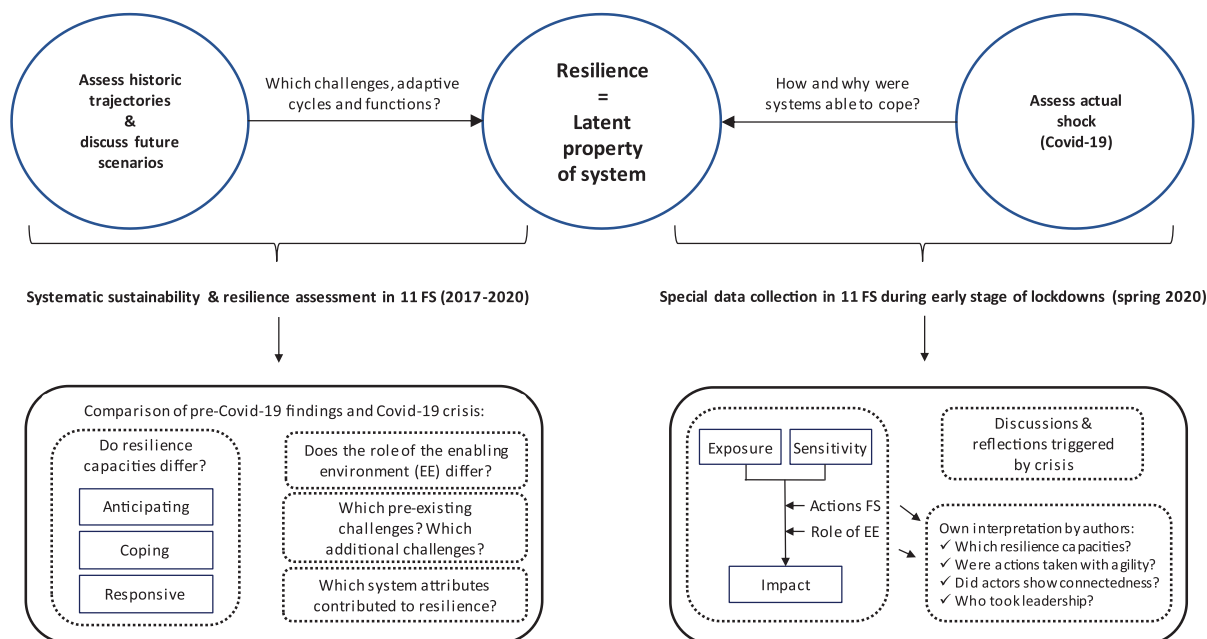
Assess historic trajectories & discuss future scenarios

Which challenges, adaptive cycles and functions?

Resilience = Latent property of system

How and why were systems able to cope?

Assess actual shock (Covid-19)

Systematic sustainability & resilience assessment in 11 FS (2017-2020)

Special data collection in 11 FS during early stage of lockdowns (spring 2020)

Comparison of pre-Covid-19 findings and Covid-19 crisis:

Do resilience capacities differ?

Anticipating

Coping

Responsive

Does the role of the enabling environment (EE) differ?

Which pre-existing challenges? Which additional challenges?

Which system attributes contributed to resilience?

Exposure

Sensitivity

Actions FS

Role of EE

Impact

Discussions & reflections triggered by crisis

Own interpretation by authors:
✓ Which resilience capacities?
✓ Were actions taken with agility?
✓ Did actors show connectedness?
✓ Who took leadership?